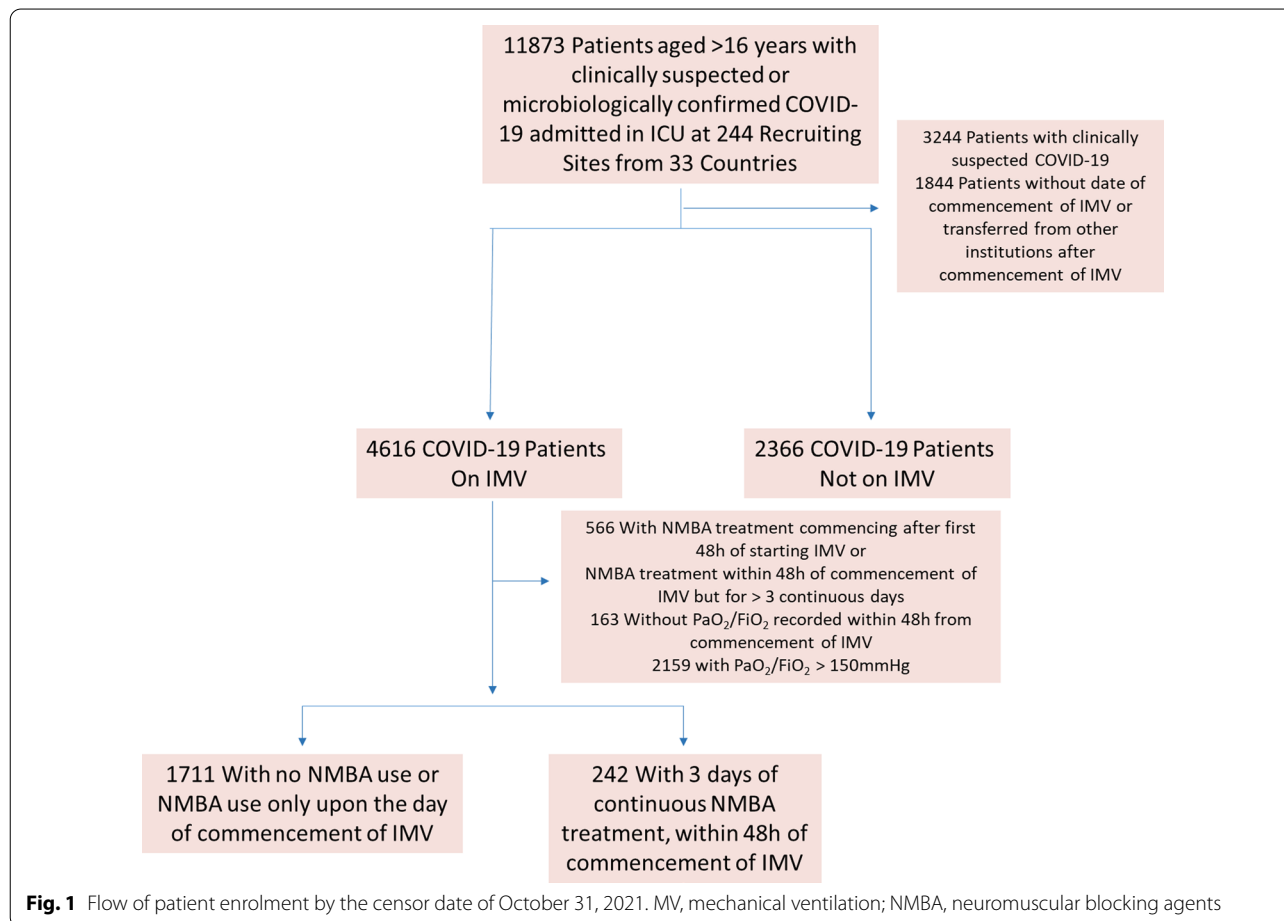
11873 Patients aged >16 years with clinically suspected or microbiologically confirmed COVID-19 admitted in ICU at 244 Recruiting Sites from 33 Countries

3244 Patients with clinically suspected COVID-19
1844 Patients without date of commencement of IMV or transferred from other institutions after commencement of IMV

4616 COVID-19 Patients On IMV

2366 COVID-19 Patients Not on IMV

566 With NMBA treatment commencing after first 48h of starting IMV or
NMBA treatment within 48h of commencement of IMV but for > 3 continuous days
163 Without $PaO_2/FiO_2$ recorded within 48h from commencement of IMV
2159 with $PaO_2/FiO_2$ > 150mmHg

1711 With no NMBA use or NMBA use only upon the day of commencement of IMV

242 With 3 days of continuous NMBA treatment, within 48h of commencement of IMV

**Fig. 1** Flow of patient enrolment by the censor date of October 31, 2021. MV, mechanical ventilation; NMBA, neuromuscular blocking agents